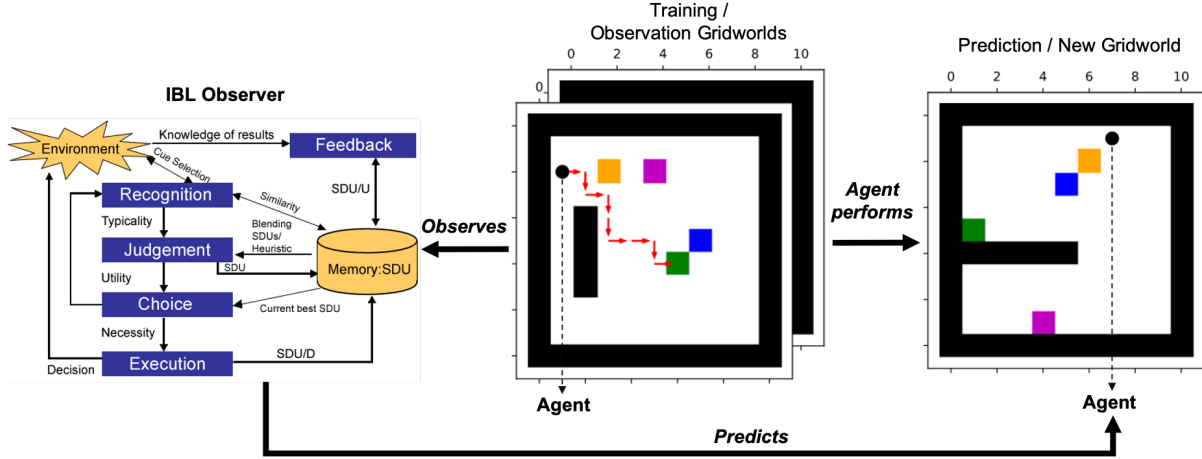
IBL Observer

Environment
Knowledge of results
Feedback
Cue Selection
Recognition
Similarity
SDU/U
Typicality
Blending SDUs/ Heuristic
Judgement
SDU
Memory:SDU
Utility
Choice
Current best SDU
Necessity
Decision
Execution
SDU/D

Observes

Training / Observation Gridworlds
0 2 4 6 8 10
0
Agent

Agent performs

Prediction / New Gridworld
0 2 4 6 8 10
Agent

Predicts